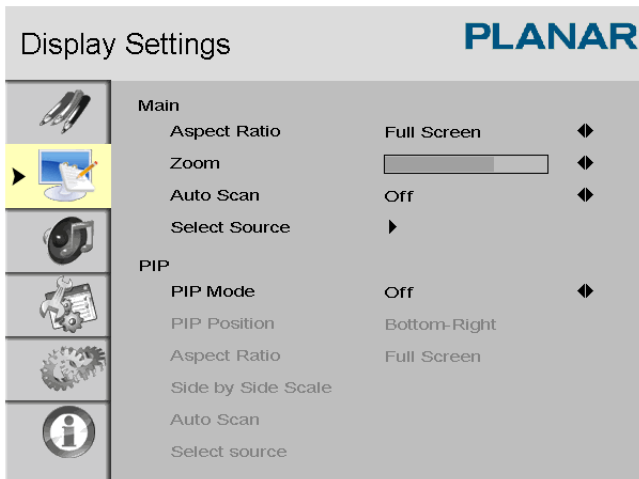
Display Settings

PLANAR

Main
Aspect Ratio Full Screen
Zoom
Auto Scan Off
Select Source

PIP
PIP Mode Off
PIP Position Bottom-Right
Aspect Ratio Full Screen
Side by Side Scale
Auto Scan
Select source